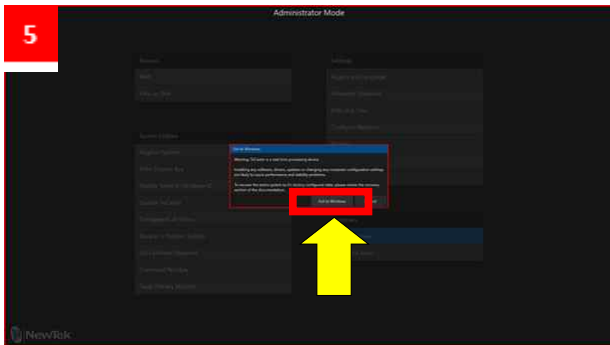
5

Administrator Mode

Exit to Windows

Warning: TriCaster is a real-time processing device.

Installing any software, drivers, updates or changing any computer configuration settings are likely to cause performance and stability problems.

To recover the entire system to it's factory configured state, please review the recovery section of the documentation.

Exit to Windows

NewTek